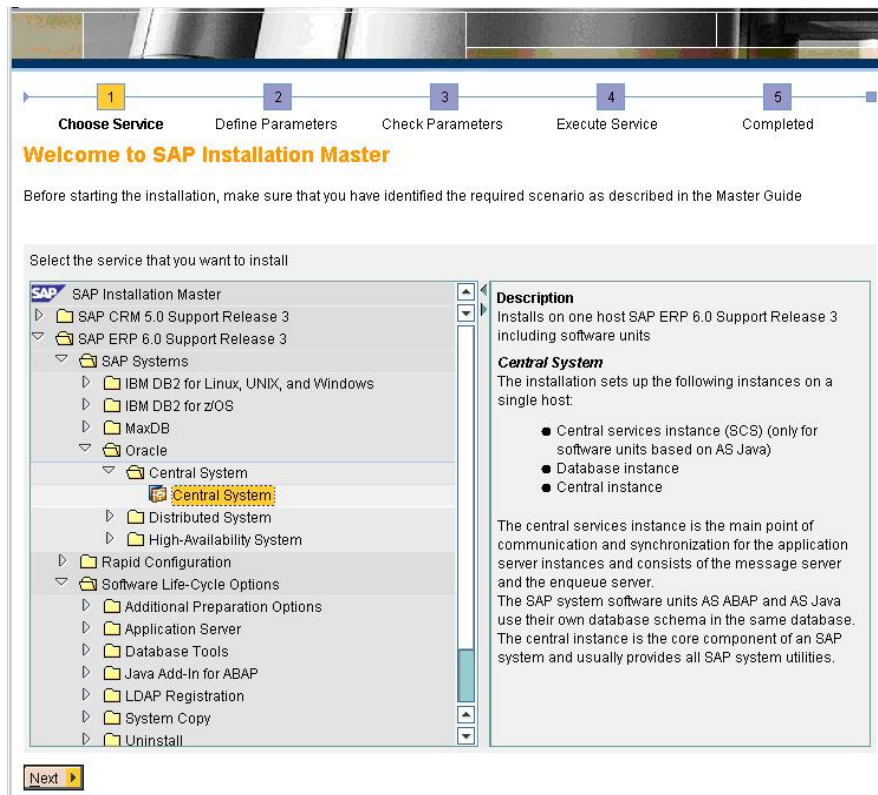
1
Choose Service

2
Define Parameters

3
Check Parameters

4
Execute Service

5
Completed

Welcome to SAP Installation Master

Before starting the installation, make sure that you have identified the required scenario as described in the Master Guide

Select the service that you want to install

SAP Installation Master
SAP CRM 5.0 Support Release 3
SAP ERP 6.0 Support Release 3
SAP Systems
IBM DB2 for Linux, UNIX, and Windows
IBM DB2 for z/OS
MaxDB
Oracle
Central System
Central System
Distributed System
High-Availability System
Rapid Configuration
Software Life-Cycle Options
Additional Preparation Options
Application Server
Database Tools
Java Add-In for ABAP
LDAP Registration
System Copy
Uninstall

Description
Installs on one host SAP ERP 6.0 Support Release 3 including software units

Central System
The installation sets up the following instances on a single host:

- Central services instance (SCS) (only for software units based on AS Java)
- Database instance
- Central instance

The central services instance is the main point of communication and synchronization for the application server instances and consists of the message server and the enqueue server.
The SAP system software units AS ABAP and AS Java use their own database schema in the same database.
The central instance is the core component of an SAP system and usually provides all SAP system utilities.

Next